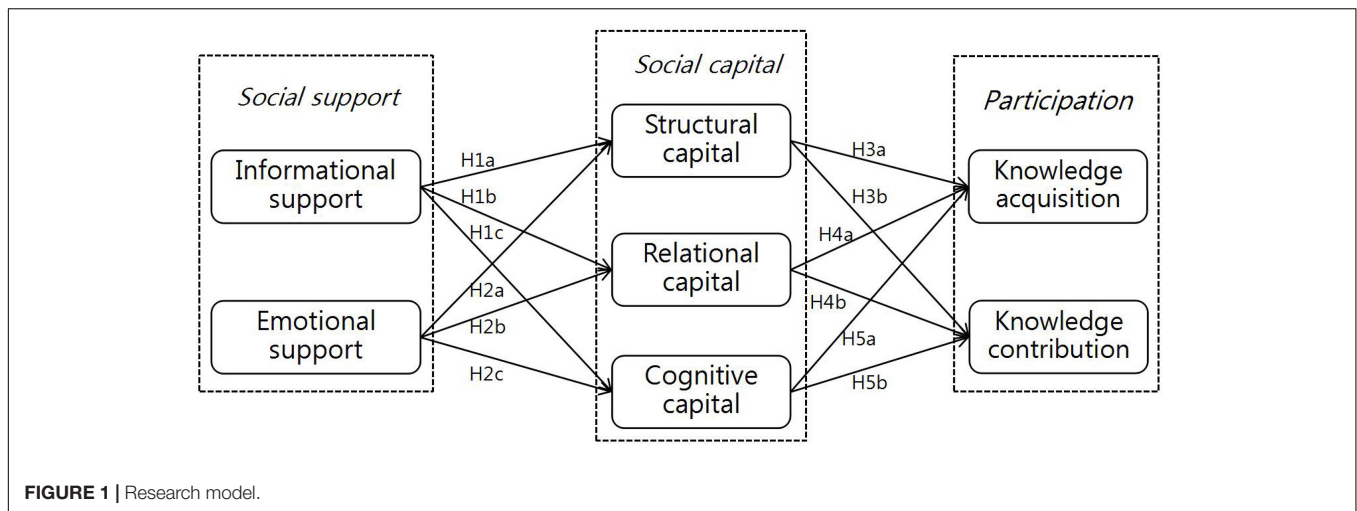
Social support

Informational support

Emotional support

Social capital

Structural capital

Relational capital

Cognitive capital

Participation

Knowledge acquisition

Knowledge contribution

H1a

H1b

H1c

H2a

H2b

H2c

H3a

H3b

H4a

H4b

H5a

H5b

FIGURE 1 | Research model.